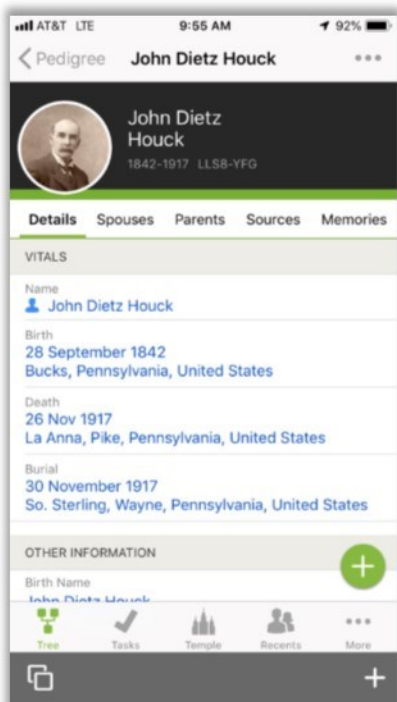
AT&T LTE 9:55 AM 92%

Pedigree John Dietz Houck

John Dietz Houck
1842-1917 LLS8-YFG

Details Spouses Parents Sources Memories

VITALS

Name
John Dietz Houck

Birth
28 September 1842
Bucks, Pennsylvania, United States

Death
26 Nov 1917
La Anna, Pike, Pennsylvania, United States

Burial
30 November 1917
So. Sterling, Wayne, Pennsylvania, United States

OTHER INFORMATION

Birth Name
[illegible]

Tree Tasks Temple Recents More